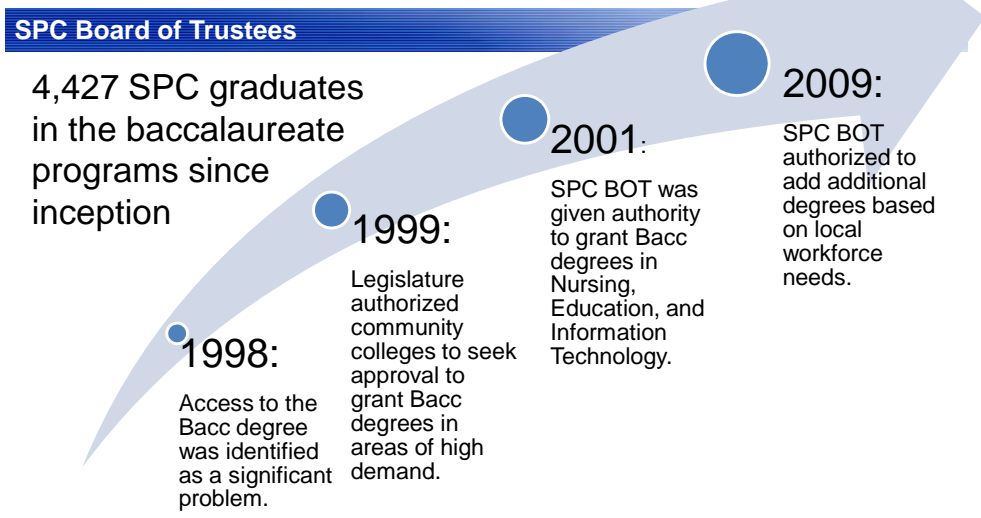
SPC Board of Trustees

4,427 SPC graduates in the baccalaureate programs since inception

1998:

Access to the Bacc degree was identified as a significant problem.

1999:

Legislature authorized community colleges to seek approval to grant Bacc degrees in areas of high demand.

2001:

SPC BOT was given authority to grant Bacc degrees in Nursing, Education, and Information Technology.

2009:

SPC BOT authorized to add additional degrees based on local workforce needs.